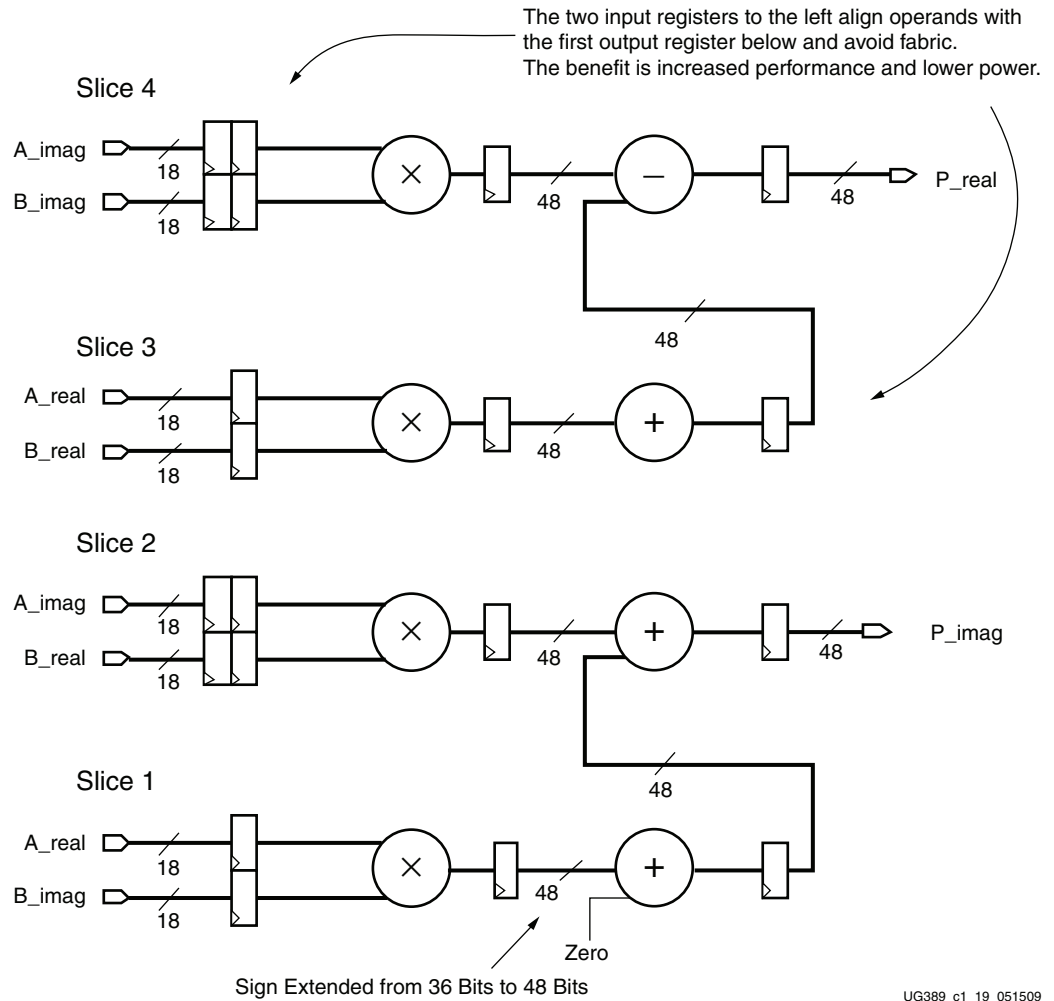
The two input registers to the left align operands with the first output register below and avoid fabric.
The benefit is increased performance and lower power.

Slice 4

A_imag
18
B_imag
18
$\times$
48
$-$
48
P_real

48

Slice 3

A_real
18
B_real
18
$\times$
48
$+$

Slice 2

A_imag
18
B_real
18
$\times$
48
$+$
48
P_imag

48

Slice 1

A_real
18
B_imag
18
$\times$
48
$+$
Zero

Sign Extended from 36 Bits to 48 Bits

UG389_c1_19_051509